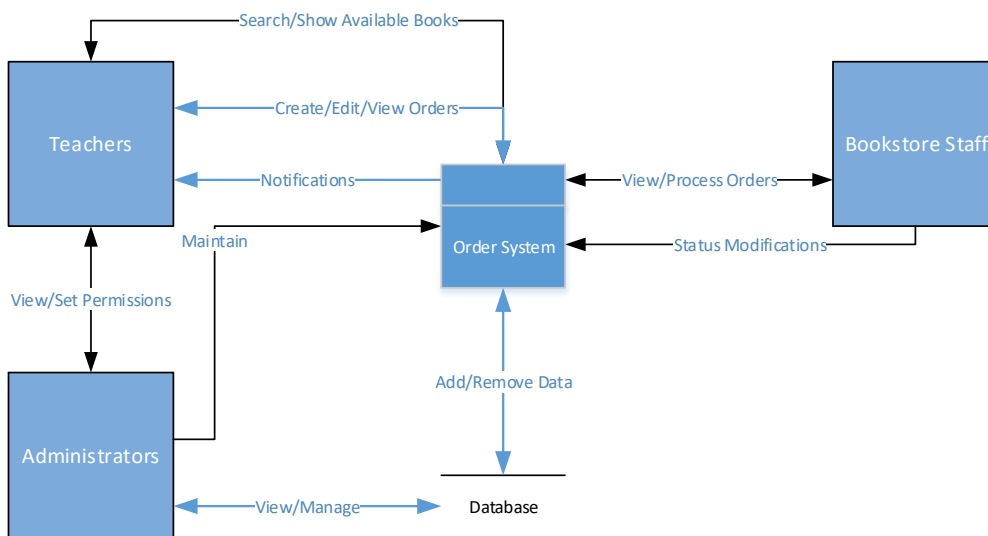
Search/Show Available Books

Teachers

Create/Edit/View Orders

Notifications

Order System

View/Process Orders

Bookstore Staff

Status Modifications

Maintain

View/Set Permissions

Add/Remove Data

Administrators

View/Manage

Database